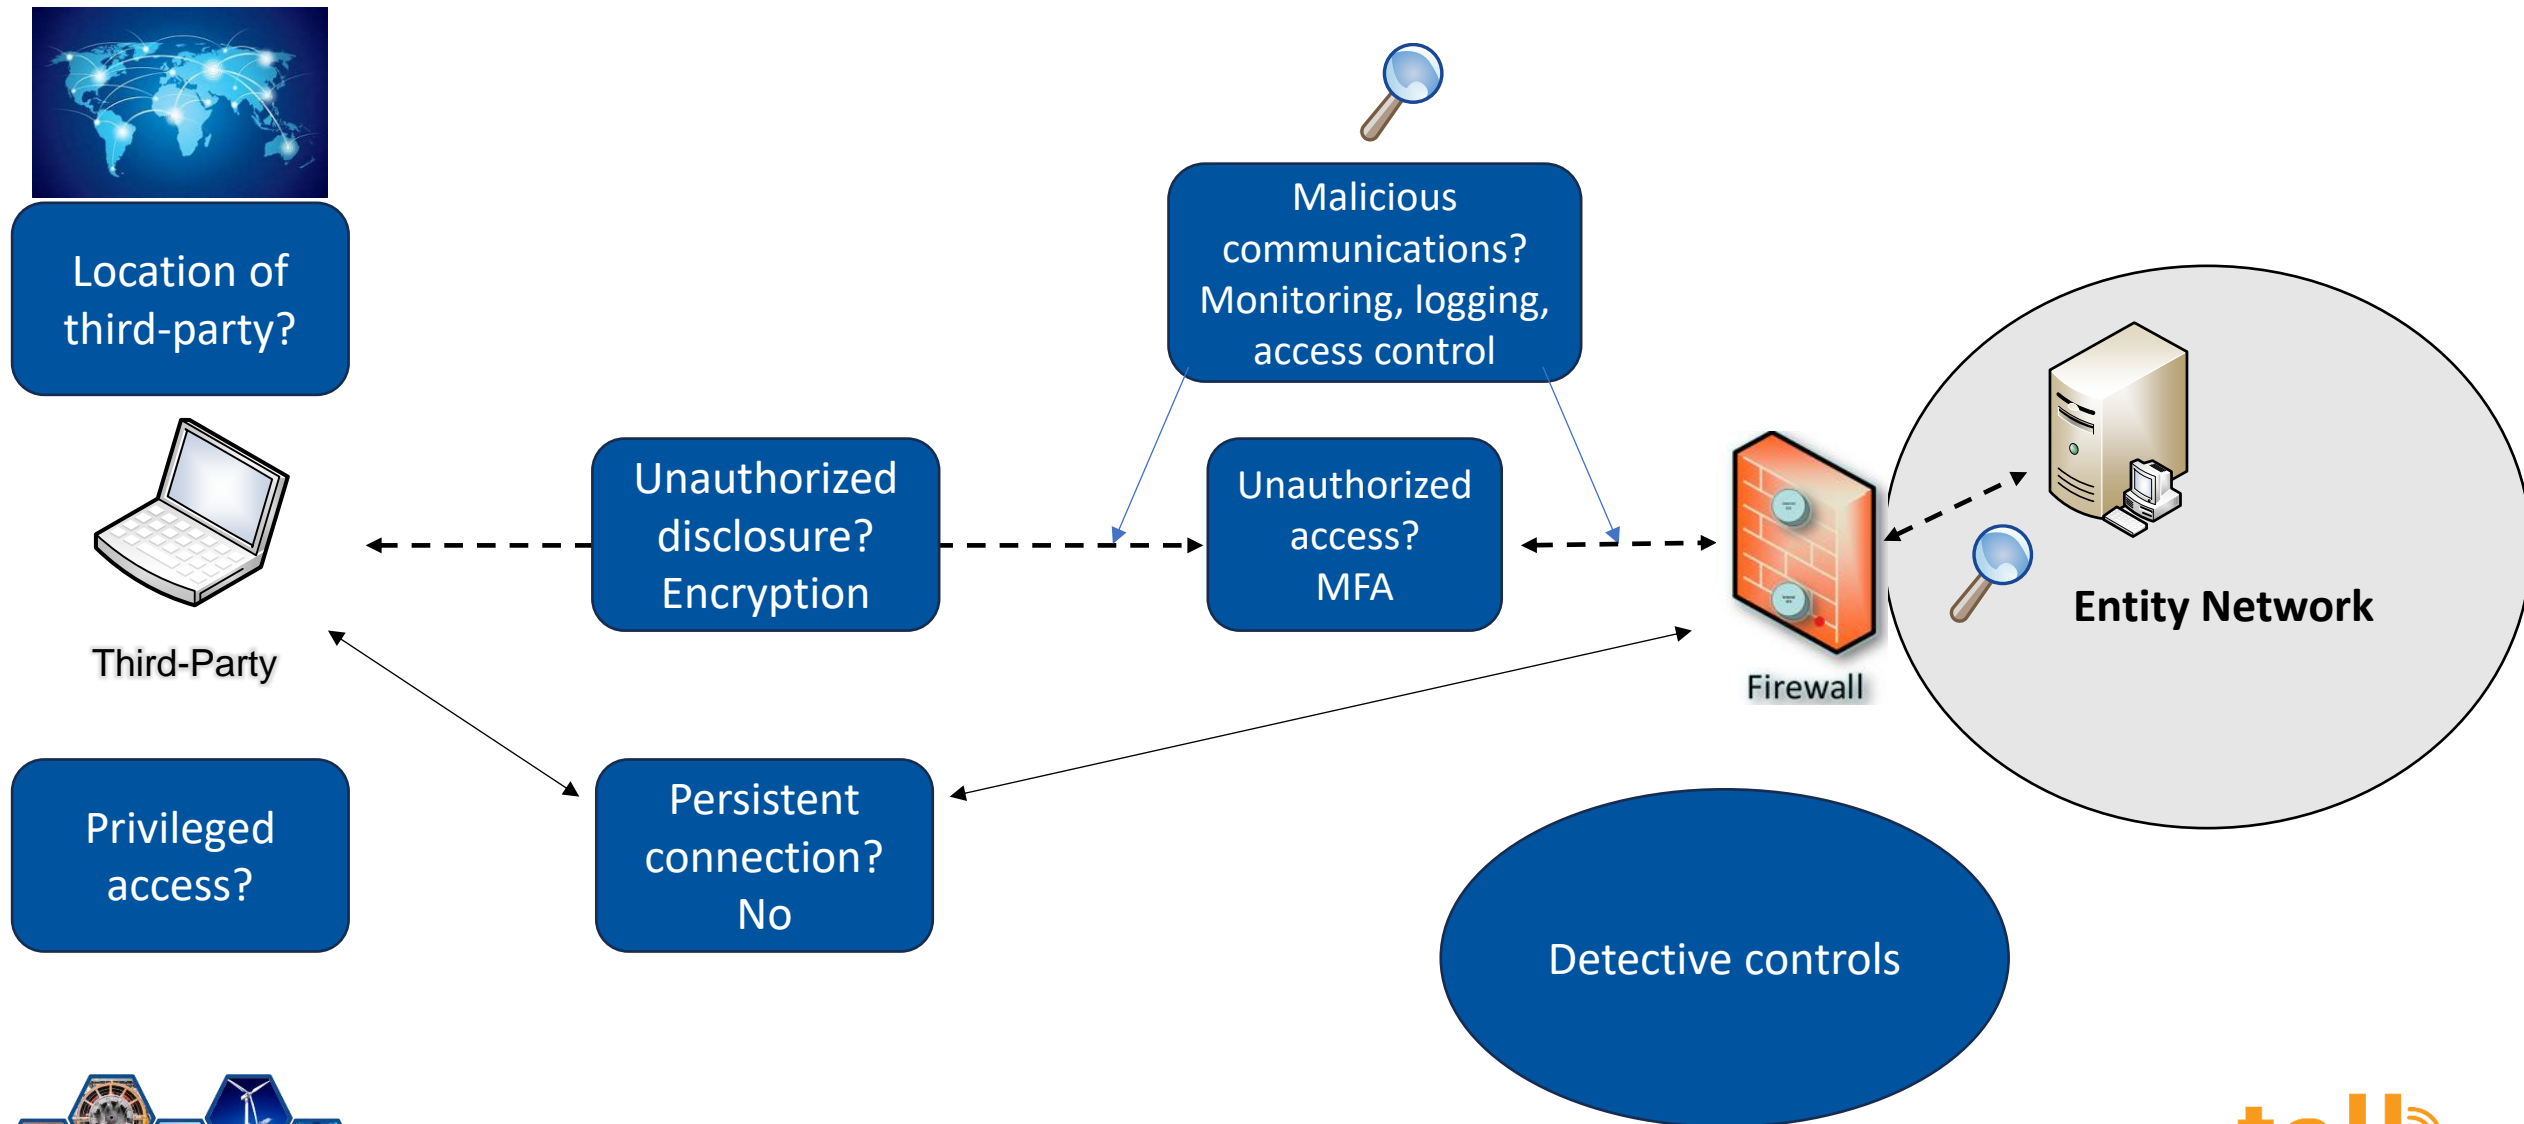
Location of third-party?

Malicious communications? Monitoring, logging, access control

Third-Party

Unauthorized disclosure? Encryption

Unauthorized access? MFA

Firewall

Entity Network

Privileged access?

Persistent connection? No

Detective controls